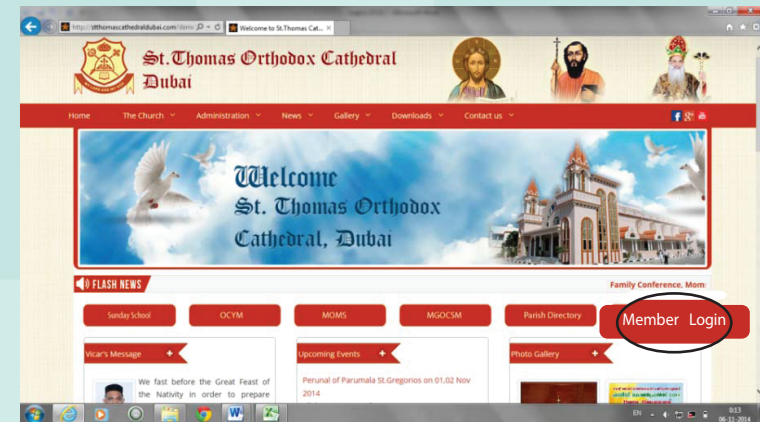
http://stthomascathedraldubai.com/dem
Welcome to St.Thomas Cat...

St.Thomas Orthodox Cathedral Dubai

Home
The Church
Administration
News
Gallery
Downloads
Contact us

Welcome
St. Thomas Orthodox
Cathedral, Dubai

FLASH NEWS
Family Conference, Mom

Sunday School
OCYM
MOMS
MGOCSM
Parish Directory
Member Login

Vicar's Message
We fast before the Great Feast of the Nativity in order to prepare

Upcoming Events
Perunal of Parumala St.Gregorios on 01,02 Nov 2014

Photo Gallery

EN
0:13
06-11-2014